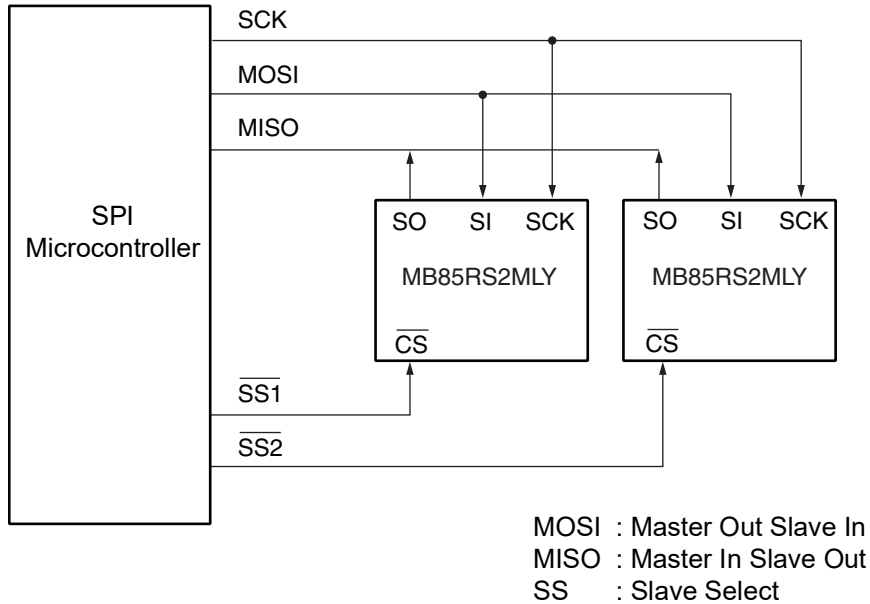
SCK

MOSI

MISO

SPI
Microcontroller

SO SI SCK

MB85RS2MLY

$\overline{CS}$

SO SI SCK

MB85RS2MLY

$\overline{CS}$

$\overline{SS1}$

$\overline{SS2}$

MOSI : Master Out Slave In
MISO : Master In Slave Out
SS : Slave Select